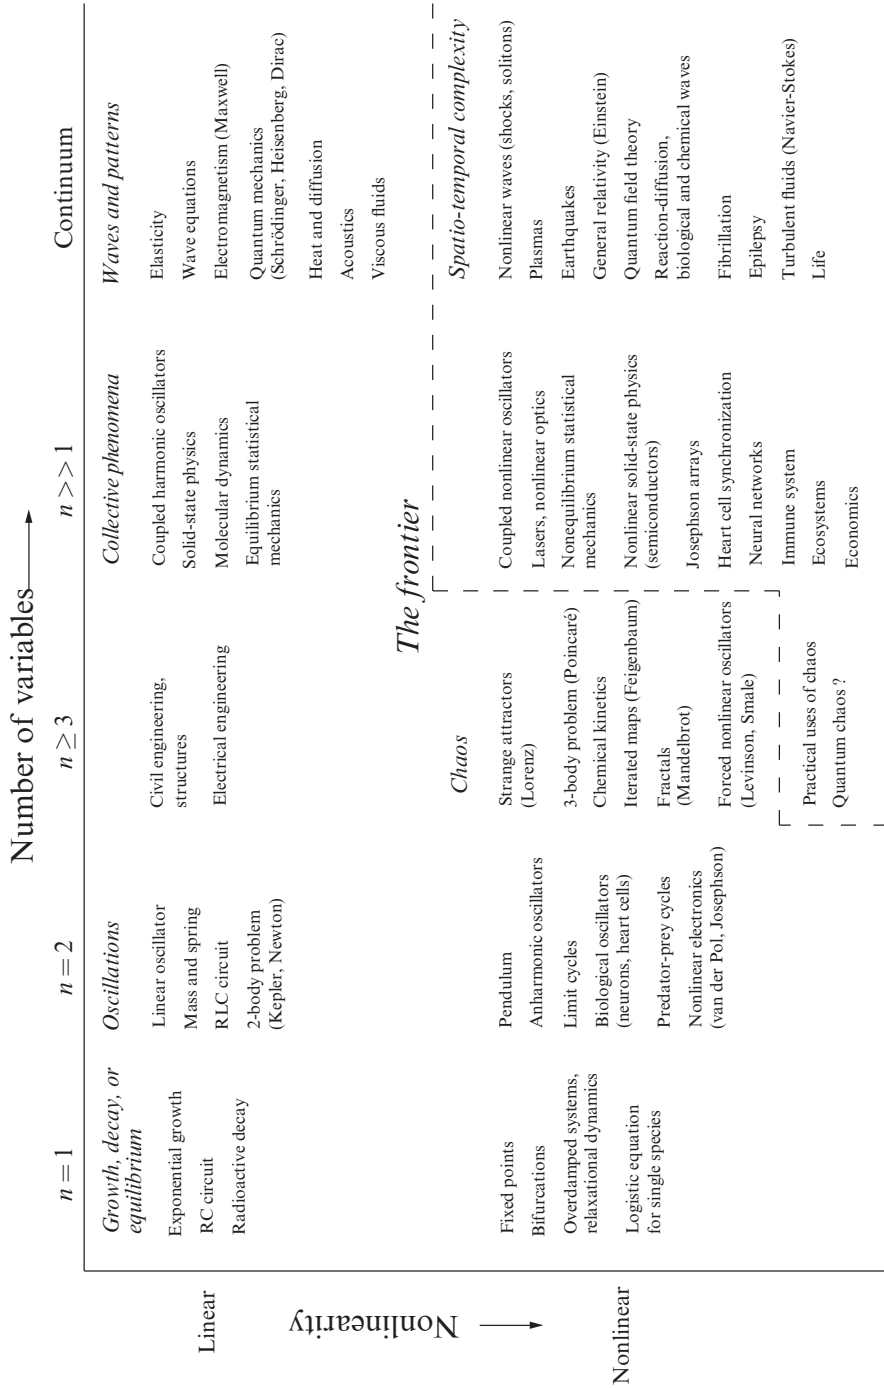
Number of variables

| | $n = 1$ | $n = 2$ | $n \geq 3$ | $n >> 1$ | Continuum |
|---|---|---|---|---|---|
| Linear | *Growth, decay, or equilibrium* | *Oscillations* | | *Collective phenomena* | *Waves and patterns* |
| | Exponential growth | Linear oscillator | Civil engineering, structures | Coupled harmonic oscillators | Elasticity |
| | RC circuit | Mass and spring | Electrical engineering | Solid-state physics | Wave equations |
| | Radioactive decay | RLC circuit | | Molecular dynamics | Electromagnetism (Maxwell) |
| | | 2-body problem (Kepler, Newton) | | Equilibrium statistical mechanics | Quantum mechanics (Schrödinger, Heisenberg, Dirac) |
| | | | | | Heat and diffusion |
| | | | | | Acoustics |
| | | | | | Viscous fluids |
| | | | *Chaos* | | *Spatio-temporal complexity* |
| Nonlinear | Fixed points | Pendulum | Strange attractors (Lorenz) | Coupled nonlinear oscillators | Nonlinear waves (shocks, solitons) |
| | Bifurcations | Anharmonic oscillators | 3-body problem (Poincaré) | Lasers, nonlinear optics | Plasmas |
| | Overdamped systems, relaxational dynamics | Limit cycles | Chemical kinetics | Nonequilibrium statistical mechanics | Earthquakes |
| | Logistic equation for single species | Biological oscillators (neurons, heart cells) | Iterated maps (Feigenbaum) | Nonlinear solid-state physics (semiconductors) | General relativity (Einstein) |
| | | Predator-prey cycles | Fractals (Mandelbrot) | Josephson arrays | Quantum field theory |
| | | Nonlinear electronics (van der Pol, Josephson) | Forced nonlinear oscillators (Levinson, Smale) | Heart cell synchronization | Reaction-diffusion, biological and chemical waves |
| | | | Practical uses of chaos | Neural networks | Fibrillation |
| | | | Quantum chaos ? | Immune system | Epilepsy |
| | | | | Ecosystems | Turbulent fluids (Navier-Stokes) |
| | | | | Economics | Life |

*The frontier*

Nonlinearity